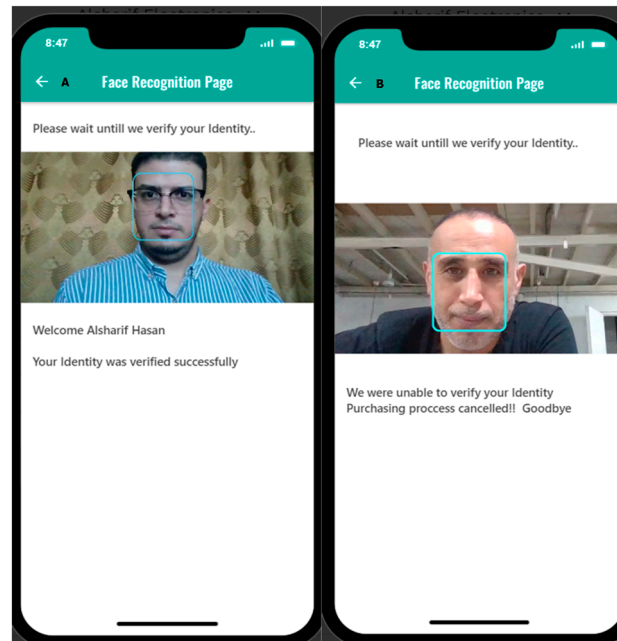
8:47

A Face Recognition Page

Please wait untill we verify your Identity..

Welcome Alsharif Hasan

Your Identity was verified successfully

8:47

B Face Recognition Page

Please wait untill we verify your Identity..

We were unable to verify your Identity Purchasing proccess cancelled!! Goodbye